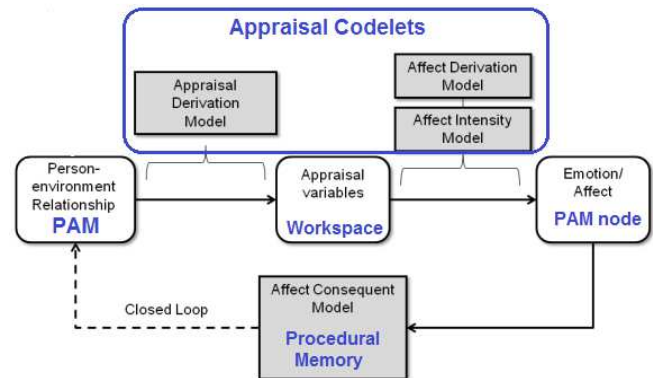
Appraisal Codelets

Appraisal Derivation Model

Affect Derivation Model

Affect Intensity Model

Person-environment Relationship
PAM

Appraisal variables
Workspace

Emotion/ Affect
PAM node

Closed Loop

Affect Consequent Model
Procedural Memory